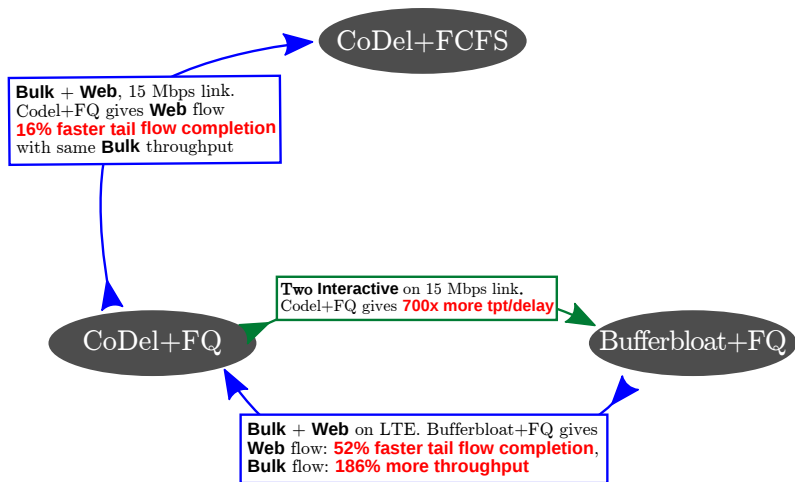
CoDel+FCFS

Bulk + Web, 15 Mbps link. Codel+FQ gives Web flow 16% faster tail flow completion with same Bulk throughput

Two Interactive on 15 Mbps link. Codel+FQ gives 700x more tpt/delay

CoDel+FQ

Bufferbloat+FQ

Bulk + Web on LTE. Bufferbloat+FQ gives Web flow: 52% faster tail flow completion, Bulk flow: 186% more throughput